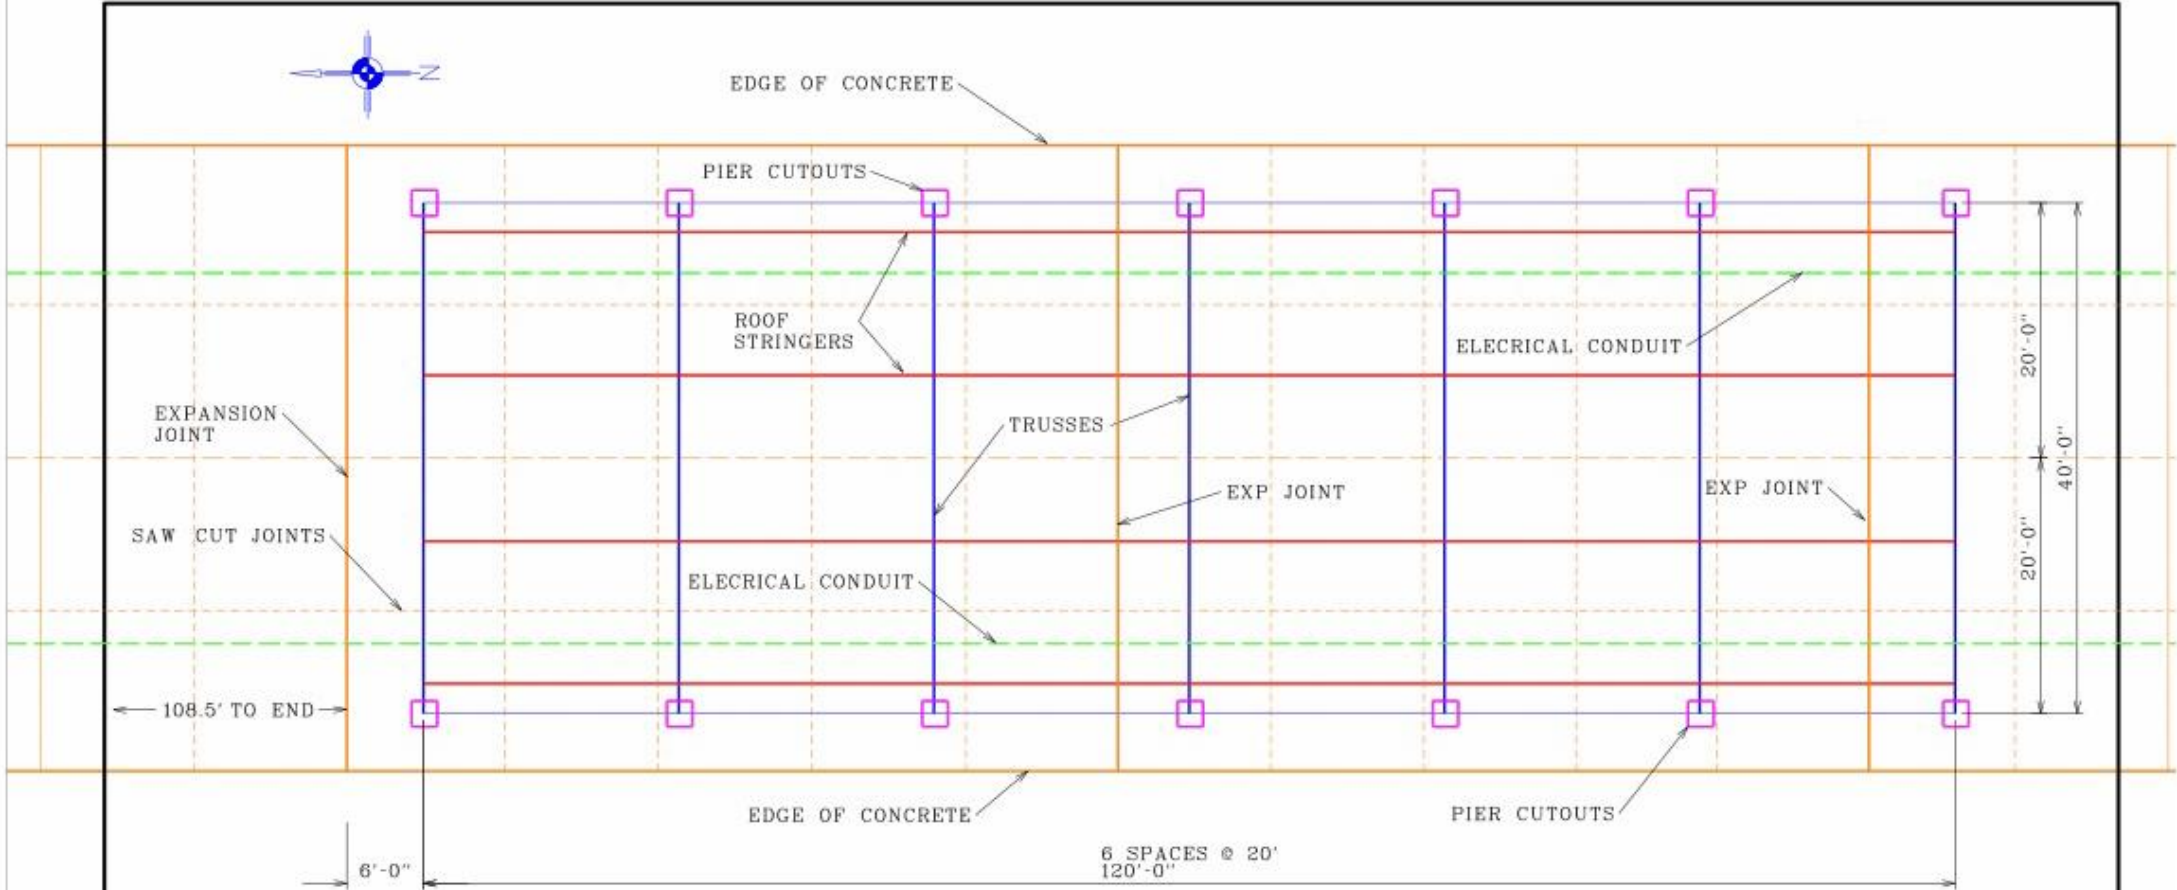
N

EDGE OF CONCRETE

PIER CUTOUTS

ROOF STRINGERS

ELECRICAL CONDUIT

EXPANSION JOINT

TRUSSES

EXP JOINT

EXP JOINT

SAW CUT JOINTS

ELECRICAL CONDUIT

20'-0"

40'-0"

20'-0"

108.5' TO END

EDGE OF CONCRETE

PIER CUTOUTS

6'-0"

6 SPACES @ 20'
120'-0"